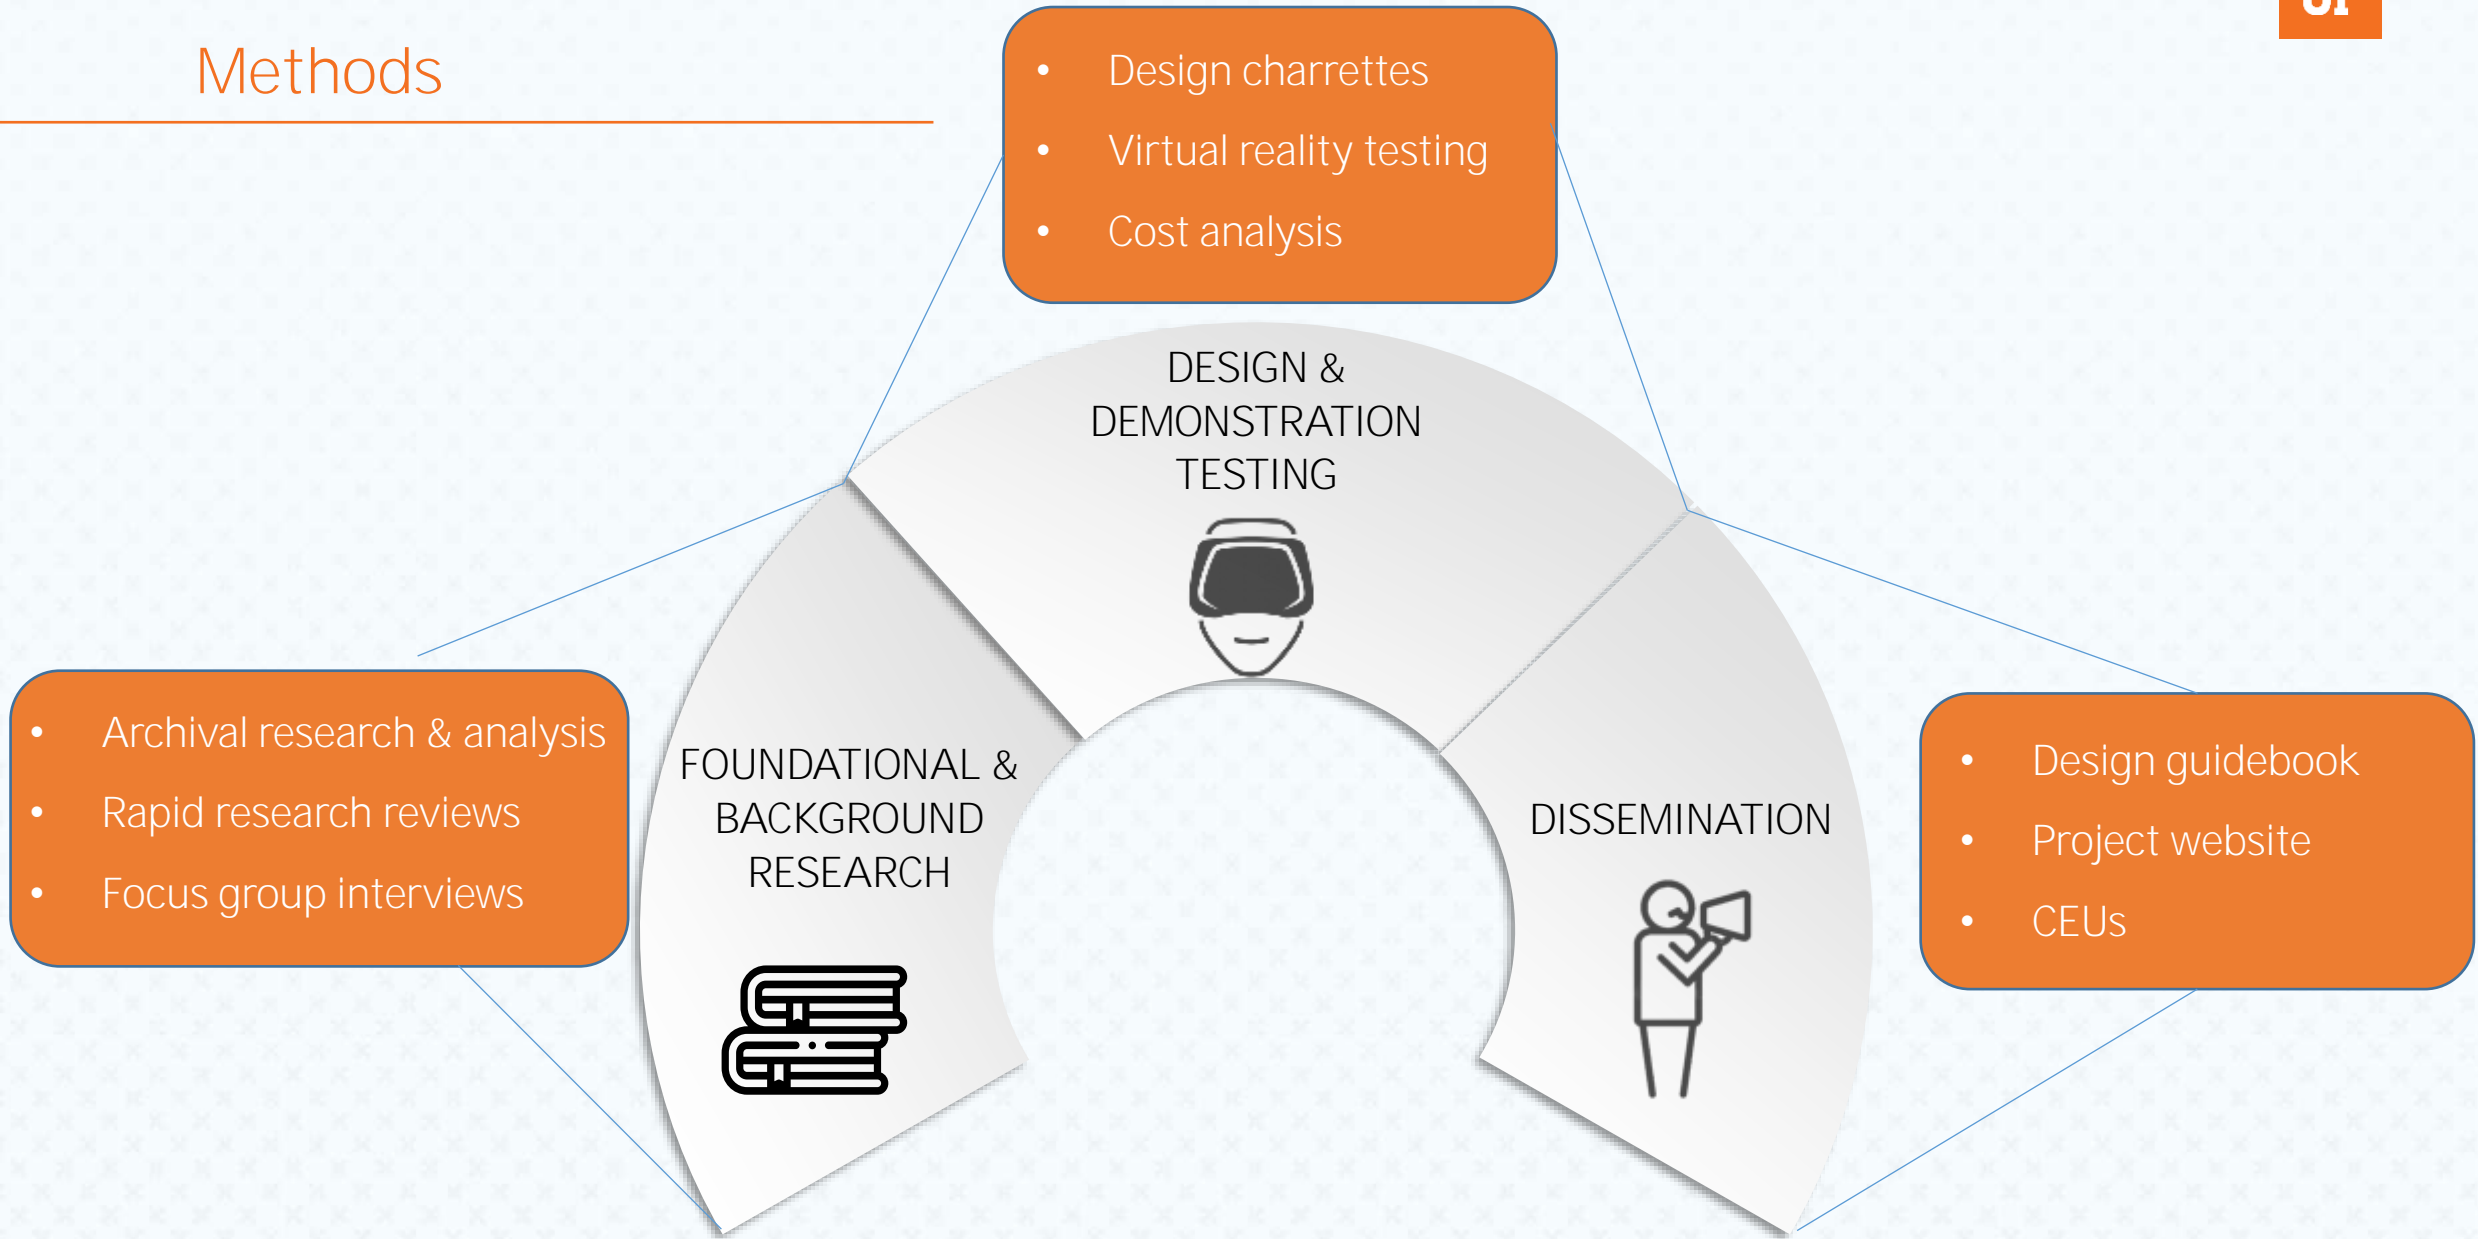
Methods

- Design charrettes
- Virtual reality testing
- Cost analysis

DESIGN & DEMONSTRATION TESTING

- Archival research & analysis
- Rapid research reviews
- Focus group interviews

FOUNDATIONAL & BACKGROUND RESEARCH

DISSEMINATION

- Design guidebook
- Project website
- CEUs